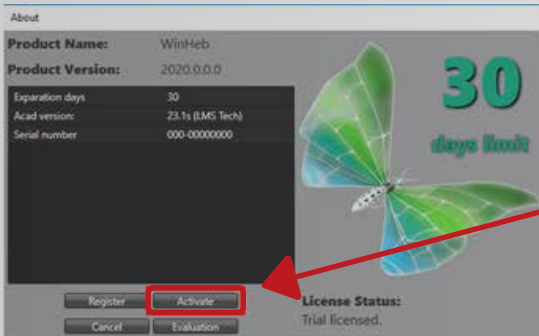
About

Product Name: WinHeb

Product Version: 2020.0.0.0

| | |
|---|---|
| Exparation days | 30 |
| Acad version: | 23.1s (LMS Tech) |
| Serial number | 000-00000000 |

30

days limit

Register

Activate

Cancel

Evaluation

License Status:

Trial licensed.